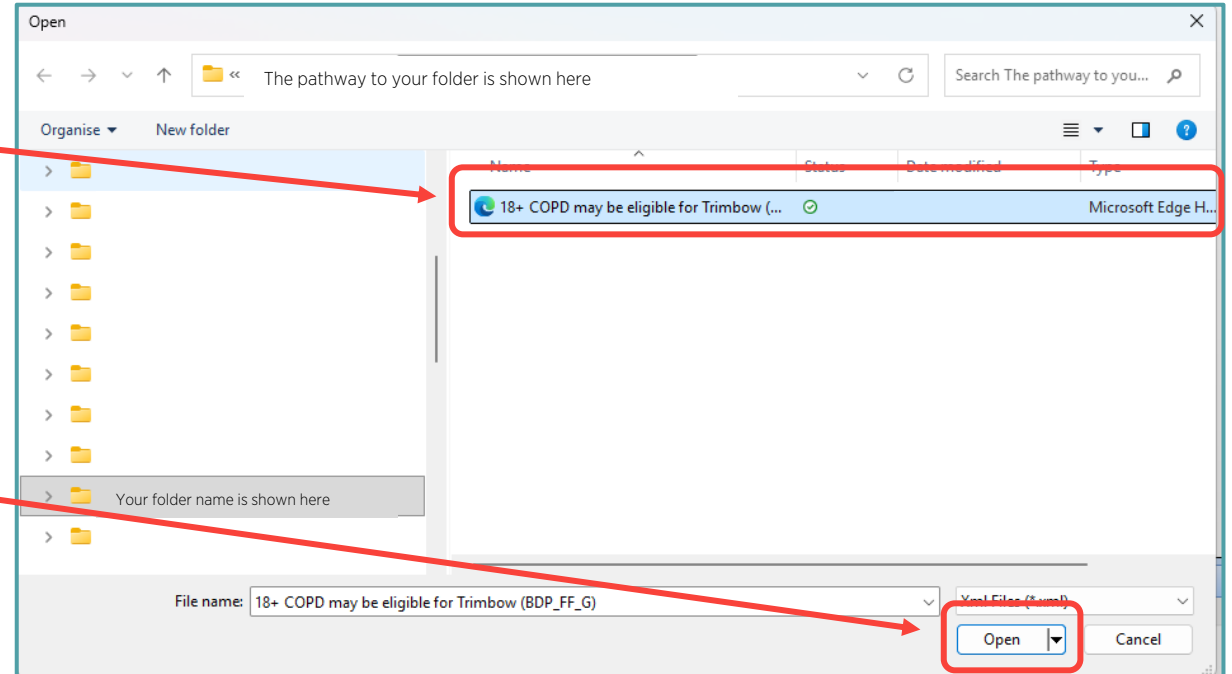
Open

The pathway to your folder is shown here

Search The pathway to you...

Organise New folder

Name Status Date modified Type

18+ COPD may be eligible for Trimbow (... Microsoft Edge H...

Your folder name is shown here

File name: 18+ COPD may be eligible for Trimbow (BDP_FF_G)

Xml Files (*.xml)

Open

Cancel